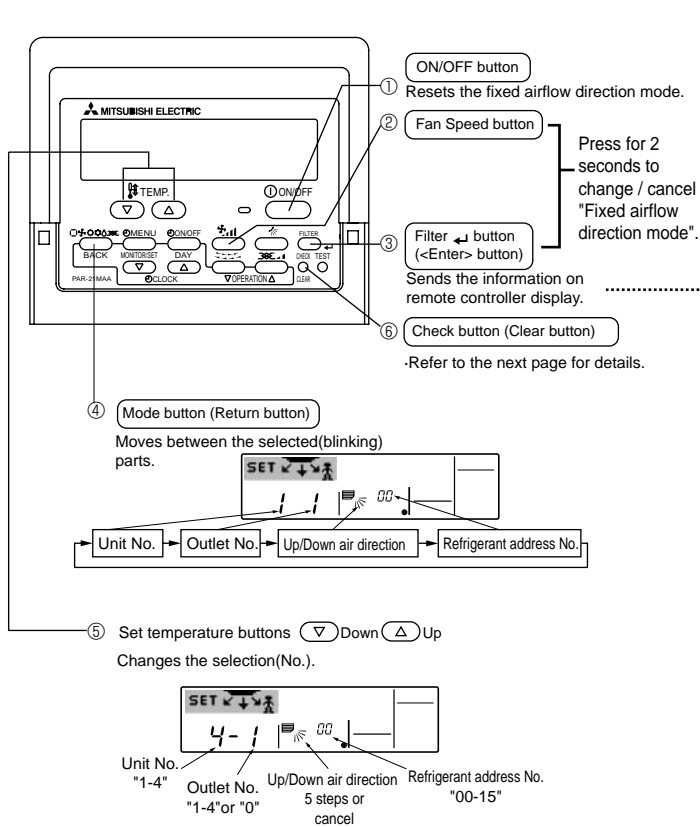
MITSUBISHI ELECTRIC

TEMP.

ON/OFF

MENU

ON/OFF

FILTER

BACK

MONITOR/SET

DAY

CHECK TEST

PAR-21MAA

CLOCK

OPERATION

CLEAR

① ON/OFF button

Resets the fixed airflow direction mode.

② Fan Speed button

Press for 2 seconds to change / cancel "Fixed airflow direction mode".

③ Filter button (<Enter> button)

Sends the information on remote controller display.

⑥ Check button (Clear button)

·Refer to the next page for details.

④ Mode button (Return button)

Moves between the selected(blinking) parts.

SET

1 1

00

Unit No. → Outlet No. → Up/Down air direction → Refrigerant address No.

⑤ Set temperature buttons Down Up

Changes the selection(No.).

SET

4- 1

00

Unit No. "1-4"

Outlet No. "1-4"or "0"

Up/Down air direction 5 steps or cancel

Refrigerant address No. "00-15"